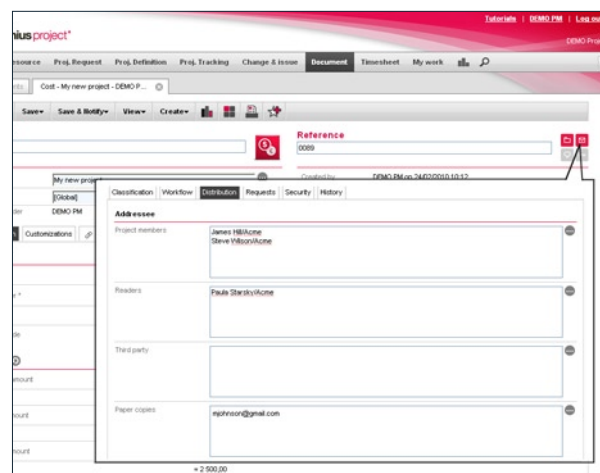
nius project®

Tutorials | DEMO PM | Log out

DEMO Proj

esource Proj. Request Proj. Definition Proj. Tracking Change & issue Document Timesheet My work

ents Cost - My new project - DEMO P...

Save▾ Save & Notify▾ View▾ Create▾

Reference

0089

My new project

[Global]

der DEMO PM

Customizations

Created by DEMO PM on 24/02/2010 10:12

Classification Workflow Distribution Requests Security History

Addressee

Project members

James Hill/Acme
Steve Wilson/Acme

Readers

Paula Starsky/Acme

Third party

Paper copies

mjohnson@gmail.com

mount

mount

mount

= 2 500,00